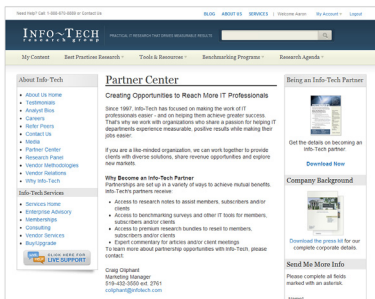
Need Help? Call: 1-888-670-8889 or Contact Us

BLOG | ABOUT US | SERVICES | Welcome Aaron | My Account | Logout

INFO~TECH research group

PRACTICAL IT RESEARCH THAT DRIVES MEASURABLE RESULTS

My Content | Best Practices Research | Tools & Resources | Benchmarking Programs | Research Agenda

About Info-Tech

About Us Home
Testimonials
Analyst Bios
Careers
Refer Peers
Contact Us
Media
Partner Center
Research Panel
Vendor Methodologies
Vendor Relations
Why Info-Tech

Info-Tech Services

Services Home
Enterprise Advisory
Memberships
Consulting
Vendor Services
Buy/Upgrade

CLICK HERE FOR LIVE SUPPORT

Partner Center

Creating Opportunities to Reach More IT Professionals

Since 1997, Info-Tech has focused on making the work of IT professionals easier - and on helping them achieve greater success. That's why we work with organizations who share a passion for helping IT departments experience measurable, positive results while making their jobs easier.

If you are a like-minded organization, we can work together to provide clients with diverse solutions, share revenue opportunities and explore new markets.

Why Become an Info-Tech Partner

Partnerships are set up in a variety of ways to achieve mutual benefits Info-Tech's partners receive:

Access to research notes to assist members, subscribers and/or clients
Access to benchmarking surveys and other IT tools for members, subscribers and/or clients
Access to premium research bundles to resell to members, subscribers and/or clients
Expert commentary for articles and/or client meetings

To learn more about partnership opportunities with Info-Tech, please contact:

Craig Oliphant
Marketing Manager
519-432-3550 ext. 2761
coliphant@infotech.com

Being an Info-Tech Partner

Get the details on becoming an Info-Tech partner

Download Now

Company Background

Download the press kit for our complete corporate details.

Send Me More Info

Please complete all fields marked with an asterisk.